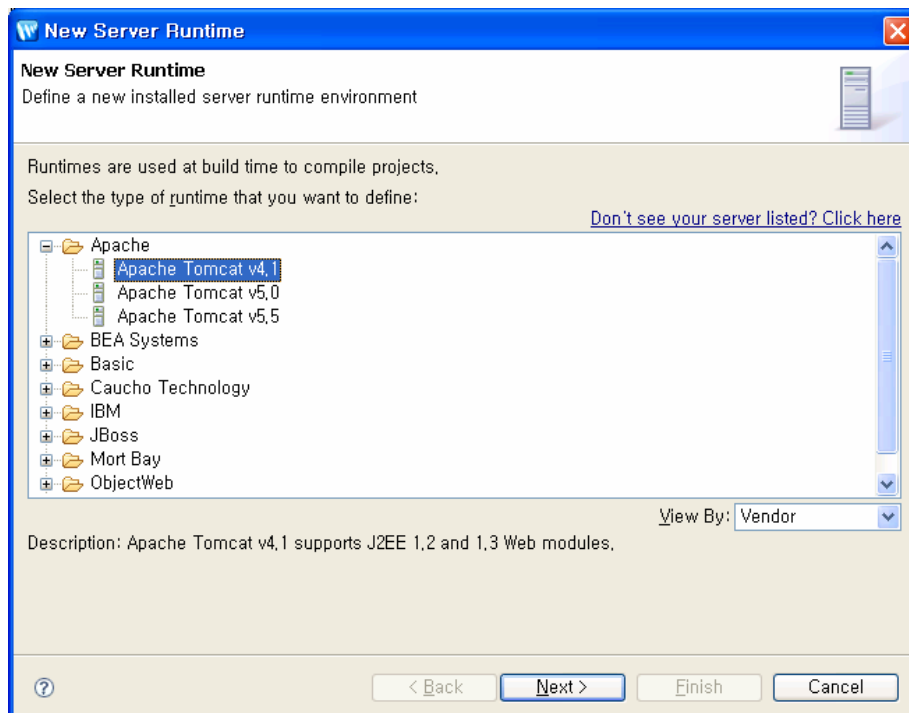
New Server Runtime

New Server Runtime
Define a new installed server runtime environment

Runtimes are used at build time to compile projects.
Select the type of runtime that you want to define:

Don't see your server listed? Click here

Apache
Apache Tomcat v4.1
Apache Tomcat v5.0
Apache Tomcat v5.5
BEA Systems
Basic
Caucho Technology
IBM
JBoss
Mort Bay
ObjectWeb

View By: Vendor

Description: Apache Tomcat v4.1 supports J2EE 1.2 and 1.3 Web modules.

?
< Back
Next >
Finish
Cancel